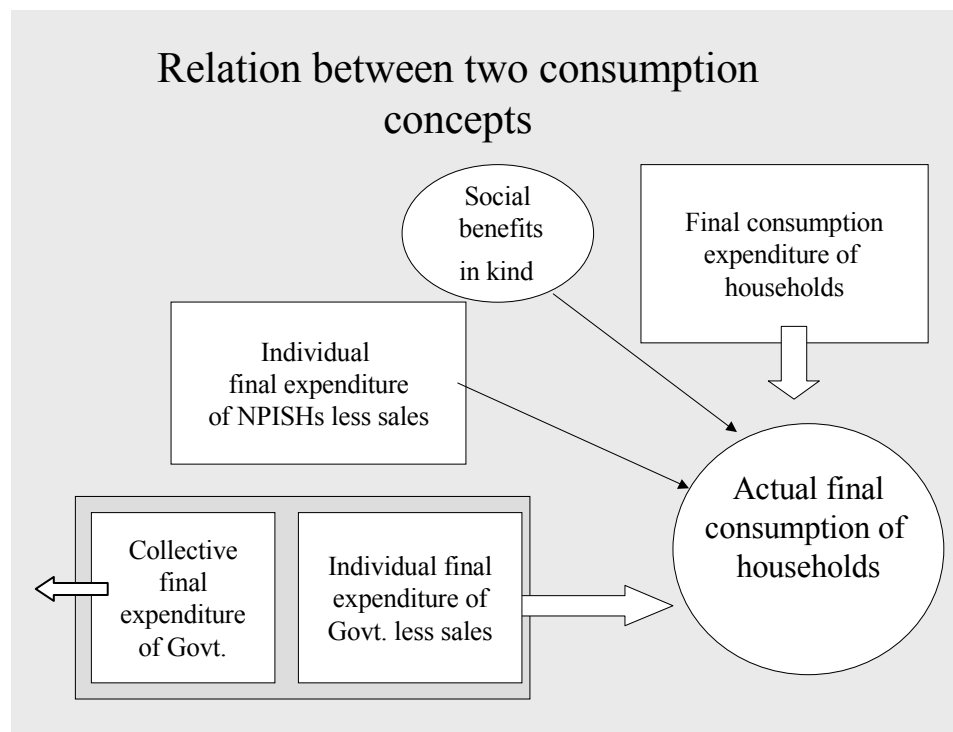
Relation between two consumption concepts

Social benefits in kind

Final consumption expenditure of households

Individual final expenditure of NPISHs less sales

Actual final consumption of households

Collective final expenditure of Govt.

Individual final expenditure of Govt. less sales